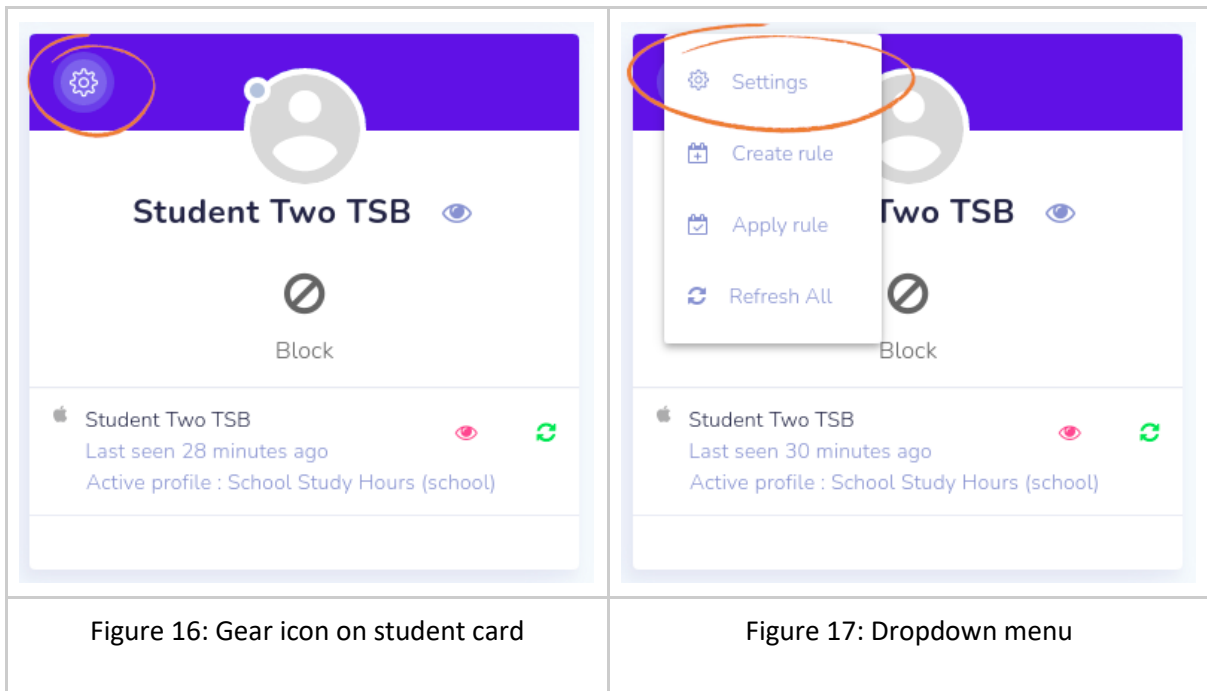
| Student Two TSB<br>Block<br>Student Two TSB<br>Last seen 28 minutes ago<br>Active profile : School Study Hours (school) | Settings<br>Create rule<br>Apply rule<br>Refresh All<br>Two TSB<br>Block<br>Student Two TSB<br>Last seen 30 minutes ago<br>Active profile : School Study Hours (school) |
|---|---|
| Figure 16: Gear icon on student card | Figure 17: Dropdown menu |